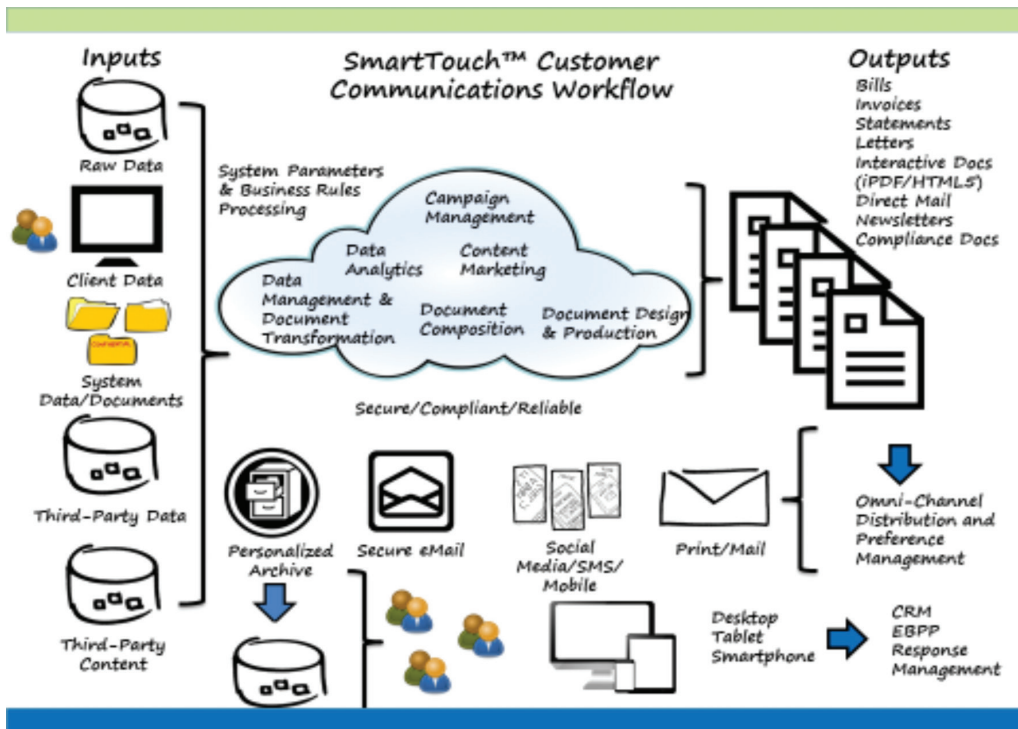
Inputs

SmartTouch™ Customer Communications Workflow

Outputs
Bills
Invoices
Statements
Letters
Interactive Docs (iPDF/HTML5)
Direct Mail
Newsletters
Compliance Docs

Raw Data

Client Data

System Data/Documents

Third-Party Data

Third-Party Content

System Parameters & Business Rules Processing

Campaign Management

Data Analytics

Content Marketing

Data Management & Document Transformation

Document Composition

Document Design & Production

Secure/Compliant/Reliable

Personalized Archive

Secure eMail

Social Media/SMS/ Mobile

Print/Mail

Omni-Channel Distribution and Preference Management

Desktop
Tablet
Smartphone

CRM
EBPP
Response Management